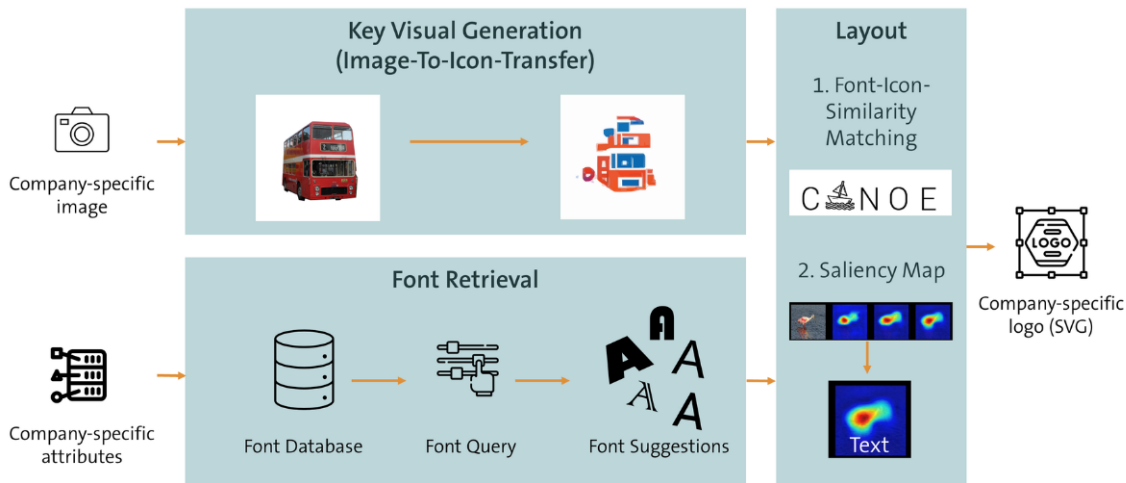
Key Visual Generation
(Image-To-Icon-Transfer)

Company-specific image

Layout

1. Font-Icon-Similarity Matching

C NOE

2. Saliency Map

Text

LOGO

Company-specific logo (SVG)

Font Retrieval

Company-specific attributes

Font Database

Font Query

Font Suggestions

A A A A A